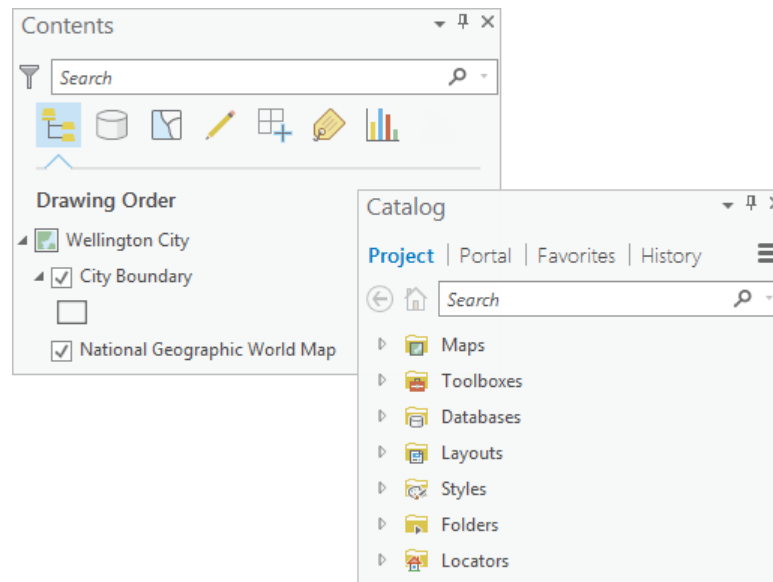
Contents

Search

Drawing Order

Wellington City

City Boundary

National Geographic World Map

Catalog

Project | Portal | Favorites | History

Search

Maps

Toolboxes

Databases

Layouts

Styles

Folders

Locators